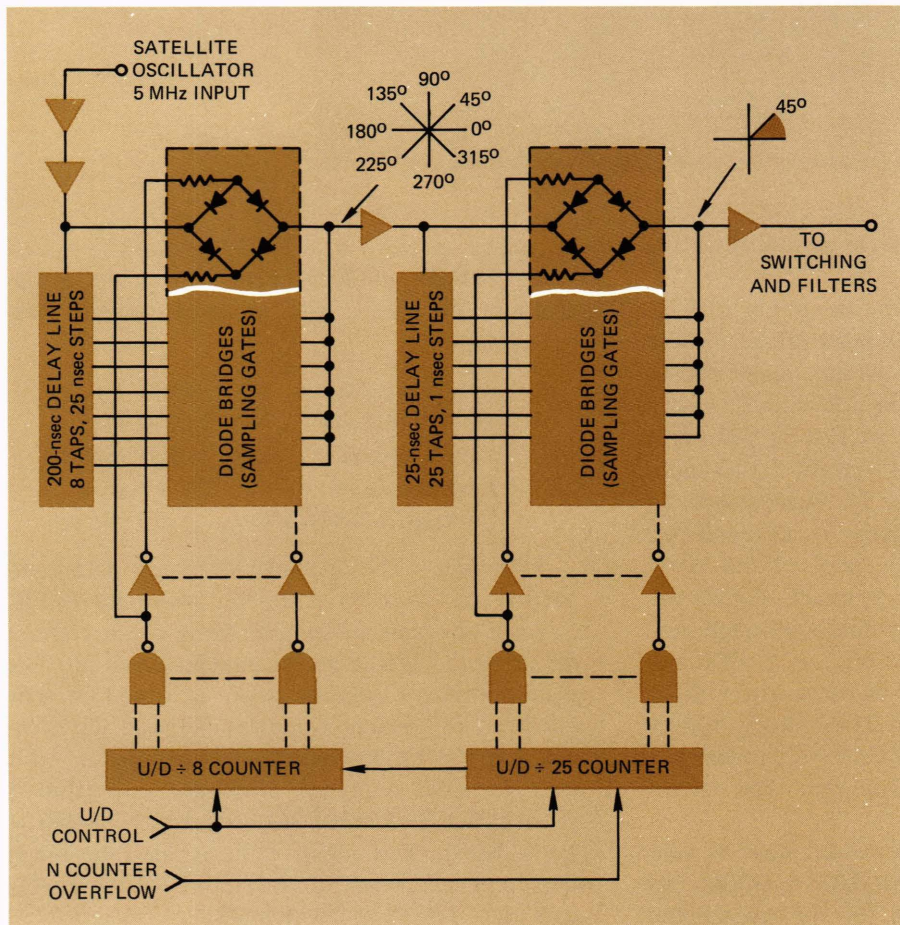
SATELLITE OSCILLATOR 5 MHz INPUT

$135^o$ $90^o$ $45^o$ $180^o$ $0^o$ $225^o$ $315^o$ $270^o$

$45^o$

TO SWITCHING AND FILTERS

200-nsec DELAY LINE 8 TAPS, 25 nsec STEPS

DIODE BRIDGES (SAMPLING GATES)

25-nsec DELAY LINE 25 TAPS, 1 nsec STEPS

DIODE BRIDGES (SAMPLING GATES)

U/D ÷ 8 COUNTER

U/D ÷ 25 COUNTER

U/D CONTROL

N COUNTER OVERFLOW